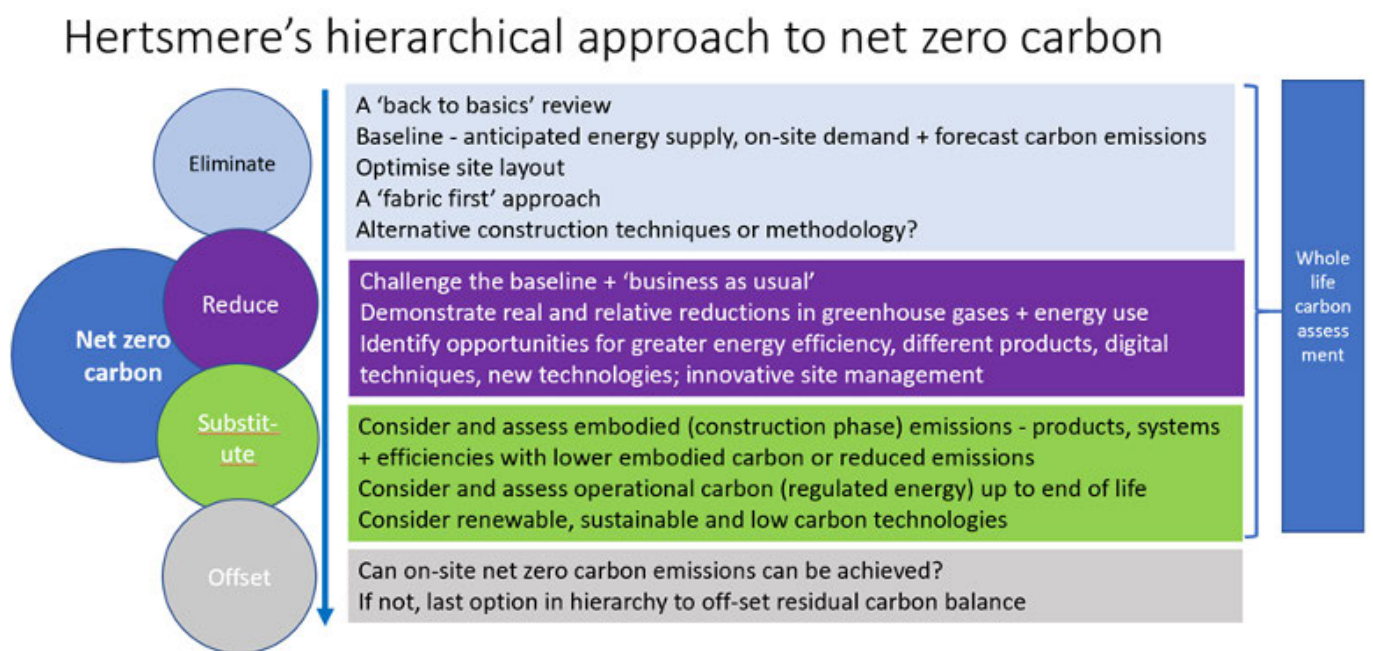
Hertsmere's hierarchical approach to net zero carbon

Net zero carbon

Eliminate

A 'back to basics' review
Baseline - anticipated energy supply, on-site demand + forecast carbon emissions
Optimise site layout
A 'fabric first' approach
Alternative construction techniques or methodology?

Reduce

Challenge the baseline + 'business as usual'
Demonstrate real and relative reductions in greenhouse gases + energy use
Identify opportunities for greater energy efficiency, different products, digital techniques, new technologies; innovative site management

Substit-ute

Consider and assess embodied (construction phase) emissions - products, systems + efficiencies with lower embodied carbon or reduced emissions
Consider and assess operational carbon (regulated energy) up to end of life
Consider renewable, sustainable and low carbon technologies

Offset

Can on-site net zero carbon emissions can be achieved?
If not, last option in hierarchy to off-set residual carbon balance

Whole life carbon assess ment